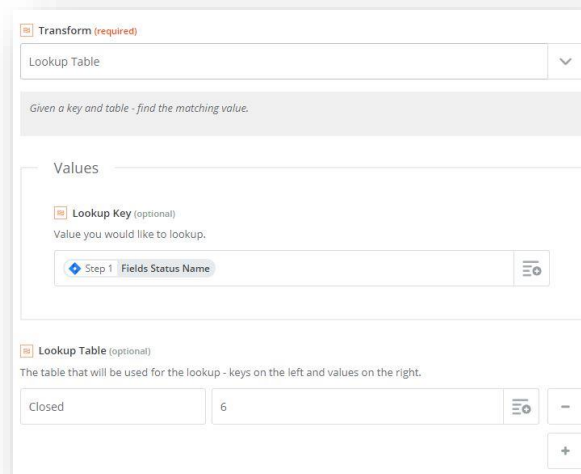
Transform (required)

Lookup Table

Given a key and table - find the matching value.

Values

Lookup Key (optional)

Value you would like to lookup.

Step 1 Fields Status Name

Lookup Table (optional)

The table that will be used for the lookup - keys on the left and values on the right.

Closed

6

−

+